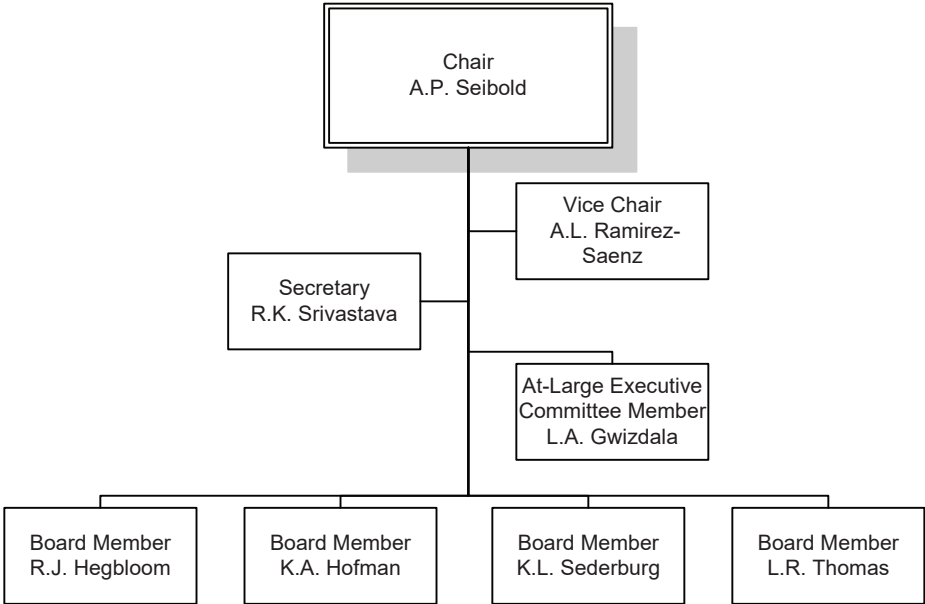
Chair
A.P. Seibold

Vice Chair
A.L. Ramirez-Saenz

Secretary
R.K. Srivastava

At-Large Executive Committee Member
L.A. Gwizdala

Board Member
R.J. Hegbloom

Board Member
K.A. Hofman

Board Member
K.L. Sederburg

Board Member
L.R. Thomas